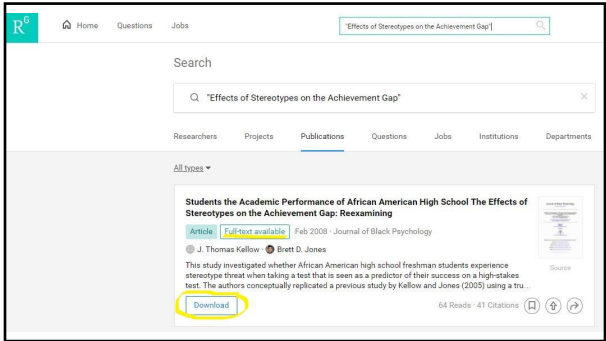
R$^G$ Home Questions Jobs "Effects of Stereotypes on the Achievement Gap"

Search

"Effects of Stereotypes on the Achievement Gap"

Researchers Projects Publications Questions Jobs Institutions Departments

All types

Students the Academic Performance of African American High School The Effects of Stereotypes on the Achievement Gap: Reexamining

Article Full-text available Feb 2008 · Journal of Black Psychology

J. Thomas Kellow · Brett D. Jones

This study investigated whether African American high school freshman students experience stereotype threat when taking a test that is seen as a predictor of their success on a high-stakes test. The authors conceptually replicated a previous study by Kellow and Jones (2005) using a tru...

Source

Download

64 Reads · 41 Citations